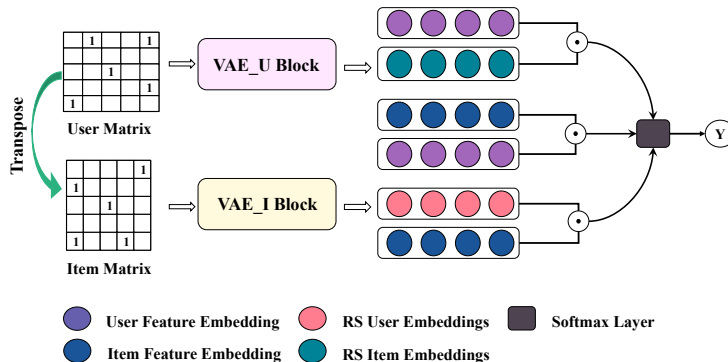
1 1
1
1
1
User Matrix

Transpose

1
1
1
1 1
Item Matrix

VAE_U Block

VAE_I Block

$\odot$

$\odot$

$\odot$

Y

User Feature Embedding
RS User Embeddings
Softmax Layer
Item Feature Embedding
RS Item Embeddings